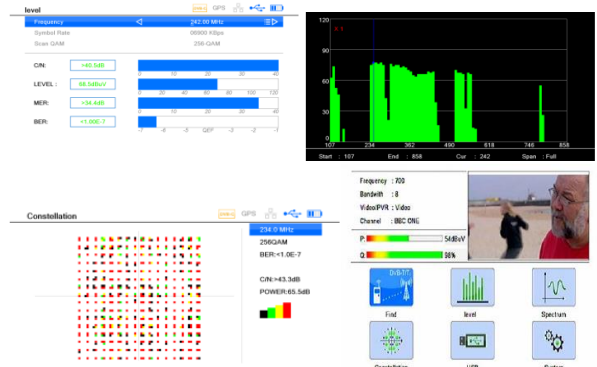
level

GPS

Frequency 242.00 MHz

Symbol Rate 06900 KBps

Scan QAM 256 QAM

C/N: >40.5dB

0 10 20 30 40

LEVEL: 66.5dBuV

0 20 40 60 80 100 120

MER: >34.4dB

0 10 20 30 40

BER: <1.00E-7

-7 -6 -5 QEF -3 -2 -1

120

80

40

0

107 234 362 490 618 746 858

Start : 107 End : 858 Cur : 242 Span : Full

Constellation

GPS

234.0 MHz

256QAM

BER:<1.0E-7

C/N:>43.3dB

POWER:65.5dB

Frequency : 700

Bandwith : 8

Video/PVR : Video

Channel : BBC ONE

P: 54dBuV

Q: 98%

Find

level

Spectrum

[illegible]

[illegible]

System